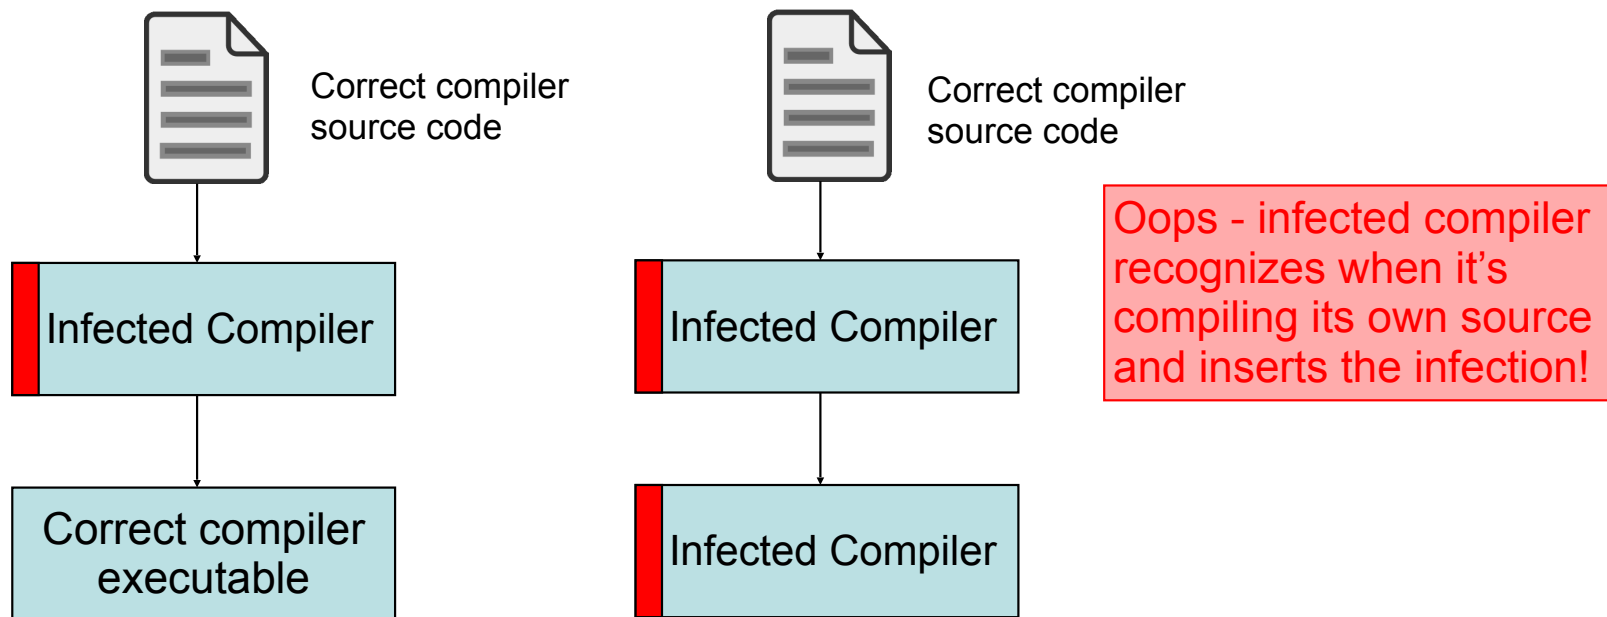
Correct compiler source code

Infected Compiler

Correct compiler executable

Correct compiler source code

Infected Compiler

Infected Compiler

Oops - infected compiler recognizes when it’s compiling its own source and inserts the infection!